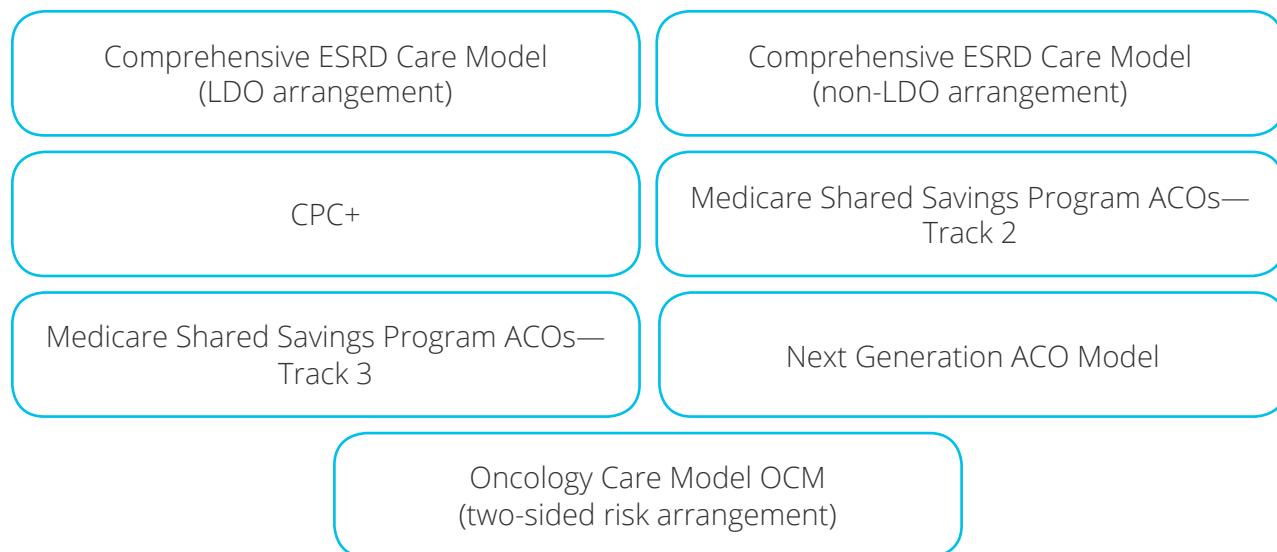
Comprehensive ESRD Care Model (LDO arrangement)

Comprehensive ESRD Care Model (non-LDO arrangement)

CPC+

Medicare Shared Savings Program ACOs—Track 2

Medicare Shared Savings Program ACOs—Track 3

Next Generation ACO Model

Oncology Care Model OCM (two-sided risk arrangement)